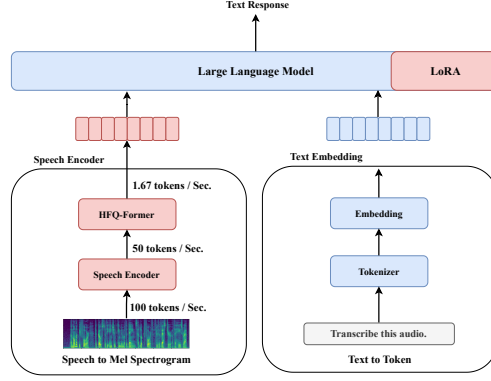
Text Response

Large Language Model

LoRA

Speech Encoder

1.67 tokens / Sec.

HFQ-Former

50 tokens / Sec.

Speech Encoder

100 tokens / Sec.

Speech to Mel Spectrogram

Text Embedding

Embedding

Tokenizer

Transcribe this audio.

Text to Token